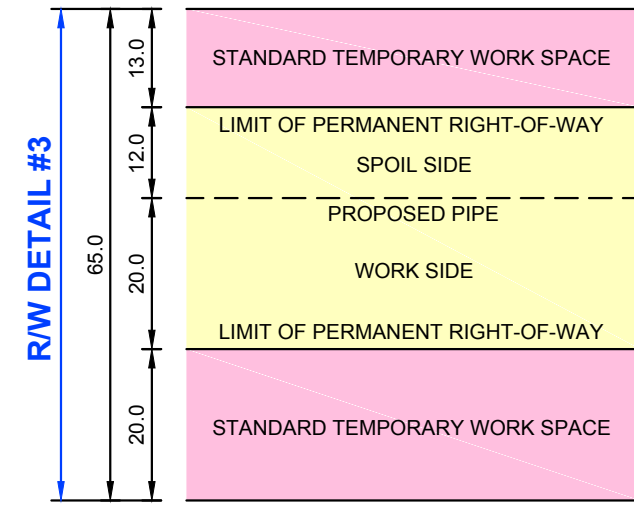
R/W DETAIL #3

65.0

13.0

12.0

20.0

20.0

STANDARD TEMPORARY WORK SPACE

LIMIT OF PERMANENT RIGHT-OF-WAY

SPOIL SIDE

PROPOSED PIPE

WORK SIDE

LIMIT OF PERMANENT RIGHT-OF-WAY

STANDARD TEMPORARY WORK SPACE